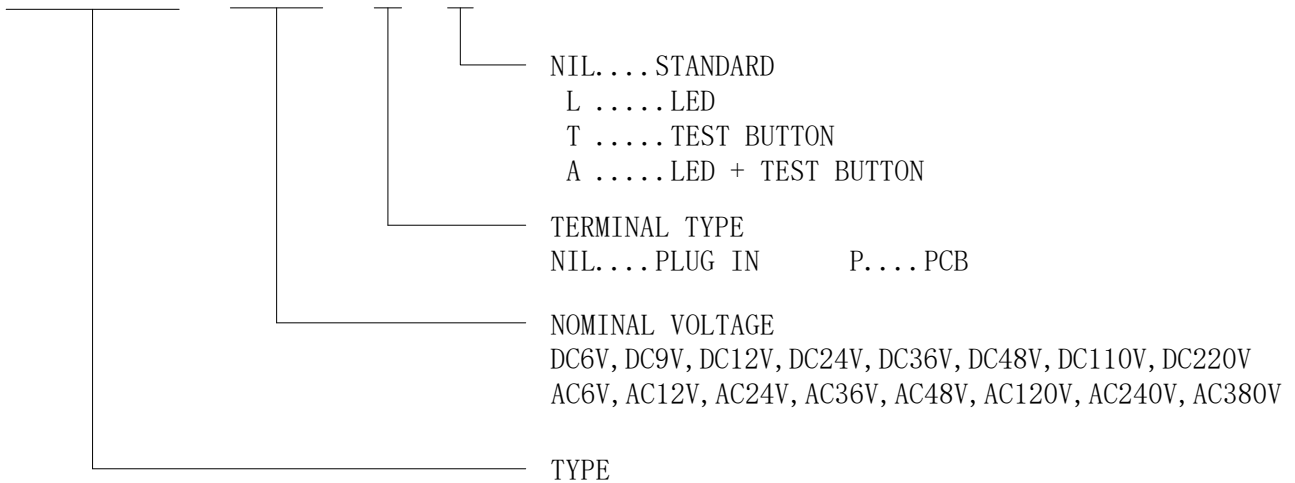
NIL....STANDARD
L .....LED
T .....TEST BUTTON
A .....LED + TEST BUTTON

TERMINAL TYPE
NIL....PLUG IN P....PCB

NOMINAL VOLTAGE
DC6V, DC9V, DC12V, DC24V, DC36V, DC48V, DC110V, DC220V
AC6V, AC12V, AC24V, AC36V, AC48V, AC120V, AC240V, AC380V

TYPE